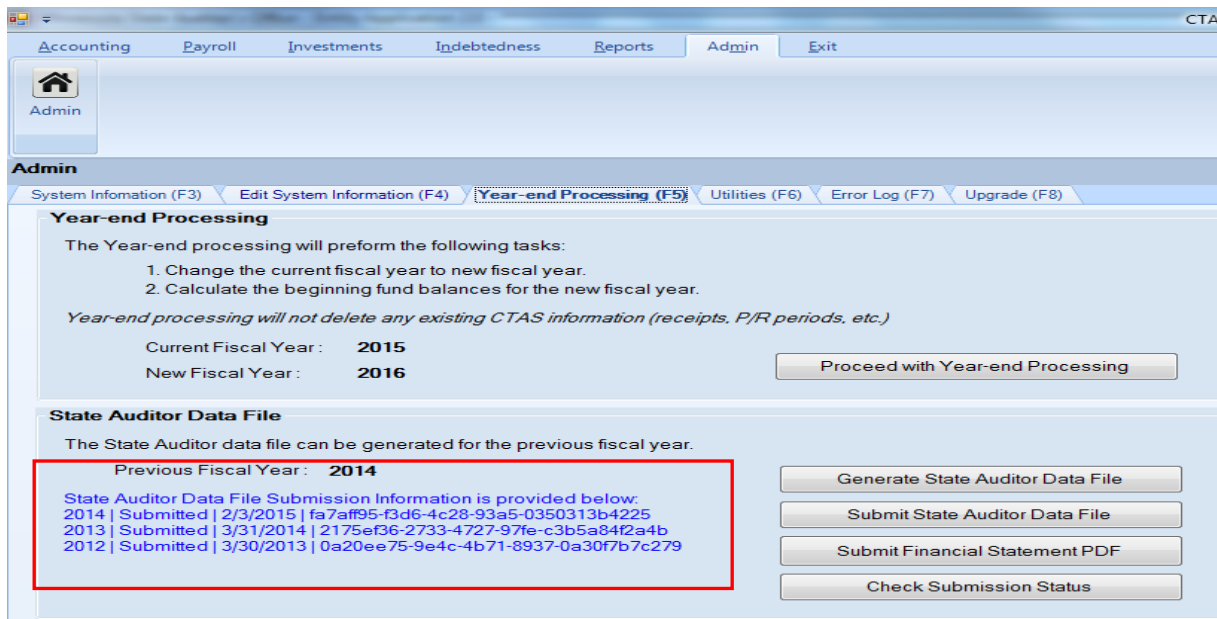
CTA

Accounting Payroll Investments Indebtedness Reports Admin Exit

Admin

Admin

System Infomation (F3) Edit System Information (F4) Year-end Processing (F5) Utilities (F6) Error Log (F7) Upgrade (F8)

Year-end Processing

The Year-end processing will preform the following tasks:

1. Change the current fiscal year to new fiscal year.
2. Calculate the beginning fund balances for the new fiscal year.

Year-end processing will not delete any existing CTAS information (receipts, P/R periods, etc.)

Current Fiscal Year : 2015

New Fiscal Year : 2016

Proceed with Year-end Processing

State Auditor Data File

The State Auditor data file can be generated for the previous fiscal year.

Previous Fiscal Year : 2014

State Auditor Data File Submission Information is provided below:
2014 | Submitted | 2/3/2015 | fa7aff95-f3d6-4c28-93a5-0350313b4225
2013 | Submitted | 3/31/2014 | 2175ef36-2733-4727-97fe-c3b5a84f2a4b
2012 | Submitted | 3/30/2013 | 0a20ee75-9e4c-4b71-8937-0a30f7b7c279

Generate State Auditor Data File

Submit State Auditor Data File

Submit Financial Statement PDF

Check Submission Status